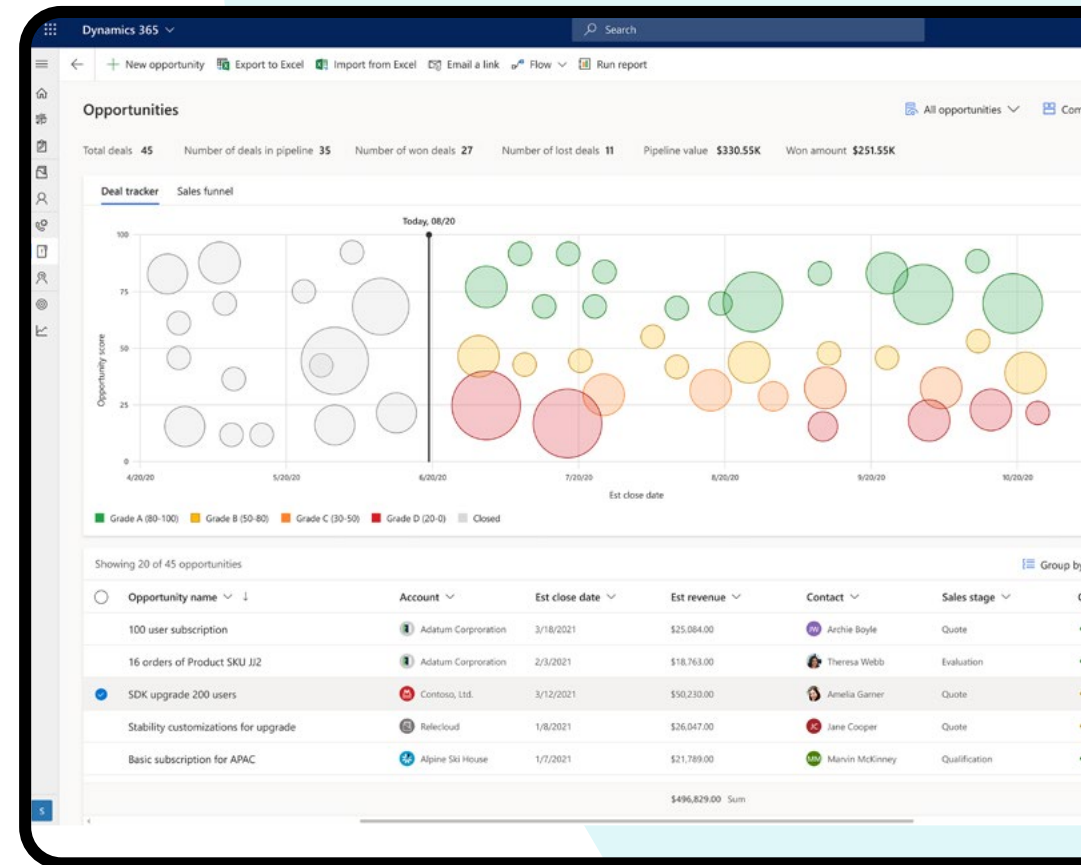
Dynamics 365

Search

New opportunity Export to Excel Import from Excel Email a link Flow Run report

Opportunities

All opportunities Com

Total deals 45 Number of deals in pipeline 35 Number of won deals 27 Number of lost deals 11 Pipeline value $330.55K Won amount $251.55K

Deal tracker Sales funnel

Today, 08/20

100
75
50
25
0

Opportunity score

4/20/20 5/20/20 6/20/20 7/20/20 8/20/20 9/20/20 10/20/20

Est close date

Grade A (80-100) Grade B (50-80) Grade C (30-50) Grade D (20-0) Closed

Showing 20 of 45 opportunities

Group by

| Opportunity name | Account | Est close date | Est revenue | Contact | Sales stage |
|---|---|---|---|---|---|
| 100 user subscription | Adatum Corporation | 3/18/2021 | $25,084.00 | AB Archie Boyle | Quote |
| 16 orders of Product SKU JJ2 | Adatum Corporation | 2/3/2021 | $18,763.00 | Theresa Webb | Evaluation |
| SDK upgrade 200 users | Contoso, Ltd. | 3/12/2021 | $50,230.00 | Amelia Garner | Quote |
| Stability customizations for upgrade | Relecloud | 1/8/2021 | $26,047.00 | JC Jane Cooper | Quote |
| Basic subscription for APAC | Alpine Ski House | 1/7/2021 | $21,789.00 | MM Marvin McKinney | Qualification |
| | | | $496,829.00 Sum | | |

S